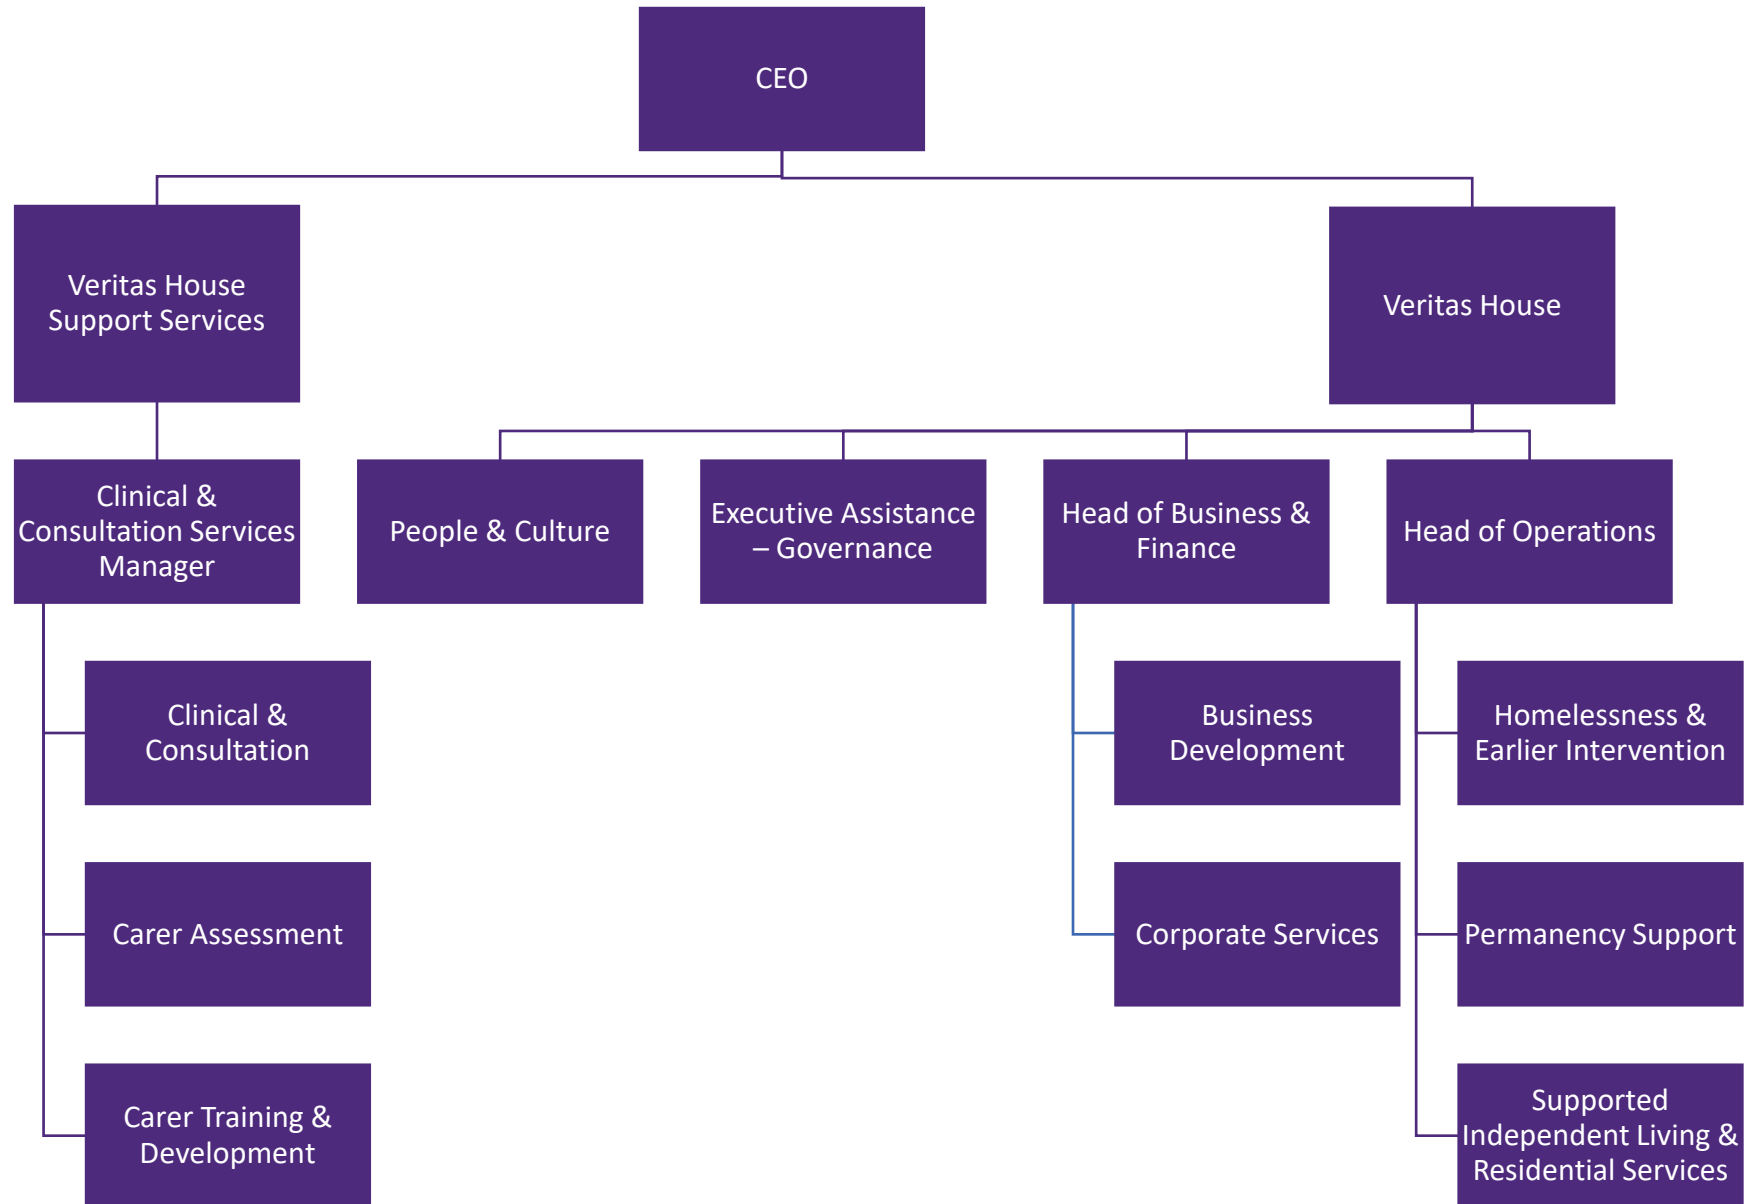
CEO

Veritas House Support Services

Veritas House

Clinical & Consultation Services Manager

People & Culture

Executive Assistance – Governance

Head of Business & Finance

Head of Operations

Clinical & Consultation

Carer Assessment

Carer Training & Development

Business Development

Corporate Services

Homelessness & Earlier Intervention

Permanency Support

Supported Independent Living & Residential Services